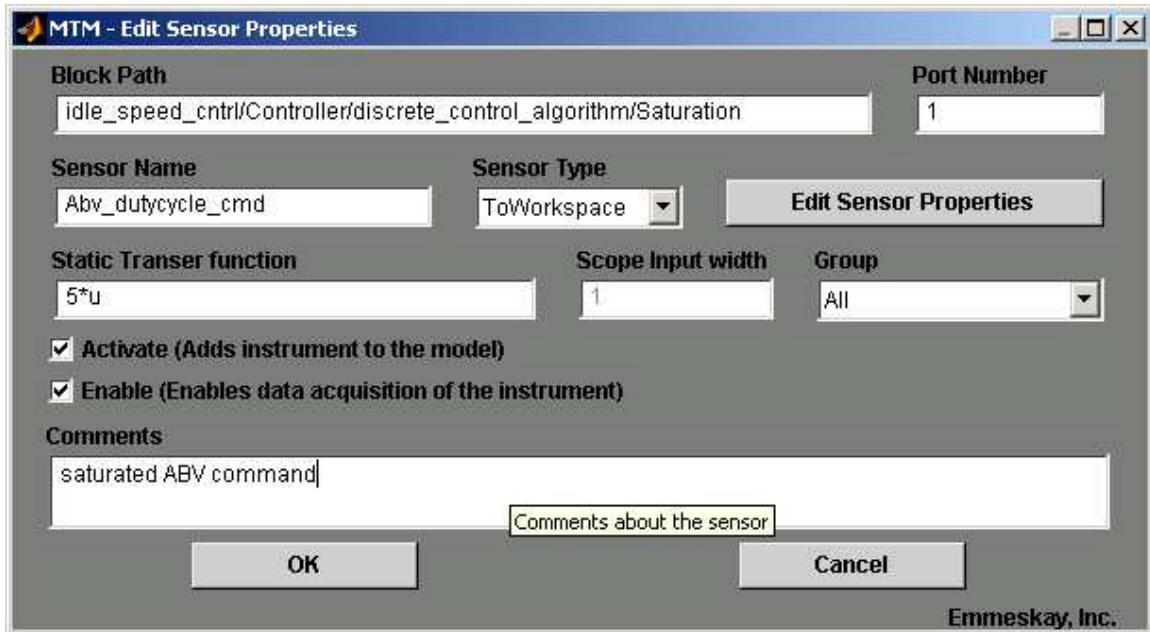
MTM - Edit Sensor Properties

Block Path
idle_speed_cntrl/Controller/discrete_control_algorithm/Saturation

Port Number
1

Sensor Name
Abv_dutycycle_cmd

Sensor Type
ToWorkspace

Edit Sensor Properties

Static Transer function
5*u

Scope Input width
1

Group
All

Activate (Adds instrument to the model)

Enable (Enables data acquisition of the instrument)

Comments
saturated ABV command

Comments about the sensor

OK

Cancel

Emmeskay, Inc.